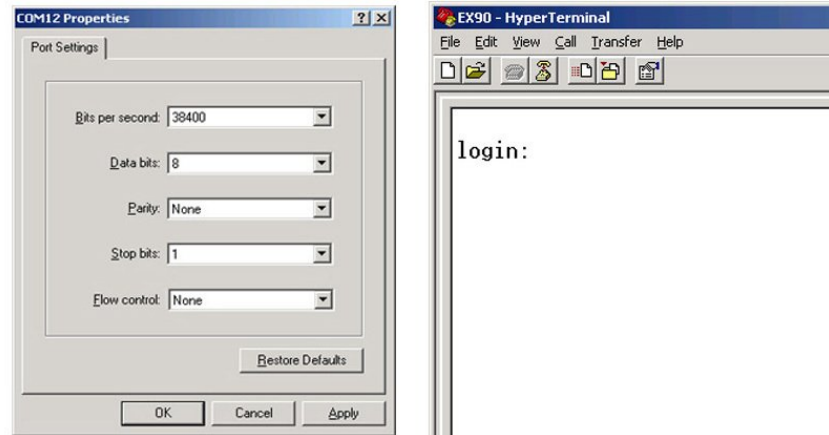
COM12 Properties

?X

Port Settings

Bits per second: 38400

Data bits: 8

Parity: None

Stop bits: 1

Flow control: None

Restore Defaults

OK

Cancel

Apply

EX90 - HyperTerminal

File Edit View Call Transfer Help

login: